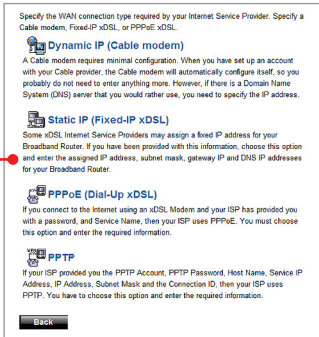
Specify the WAN connection type required by your Internet Service Provider. Specify a Cable modem, Fixed-IP xDSL, or PPPoE xDSL.

Dynamic IP (Cable modem)

A Cable modem requires minimal configuration. When you have set up an account with your Cable provider, the Cable modem will automatically configure itself, so you probably do not need to enter anything more. However, if there is a Domain Name System (DNS) server that you would rather use, you need to specify the IP address.

Static IP (Fixed-IP xDSL)

Some xDSL Internet Service Providers may assign a fixed IP address for your Broadband Router. If you have been provided with this information, choose this option and enter the assigned IP address, subnet mask, gateway IP and DNS IP addresses for your Broadband Router.

PPPoE (Dial-Up xDSL)

If you connect to the Internet using an xDSL Modem and your ISP has provided you with a password, and Service Name, then your ISP uses PPPoE. You must choose this option and enter the required information.

PPTP

If your ISP provided you the PPTP Account, PPTP Password, Host Name, Service IP Address, IP Address, Subnet Mask and the Connection ID, then your ISP uses PPTP. You have to choose this option and enter the required information.

Back